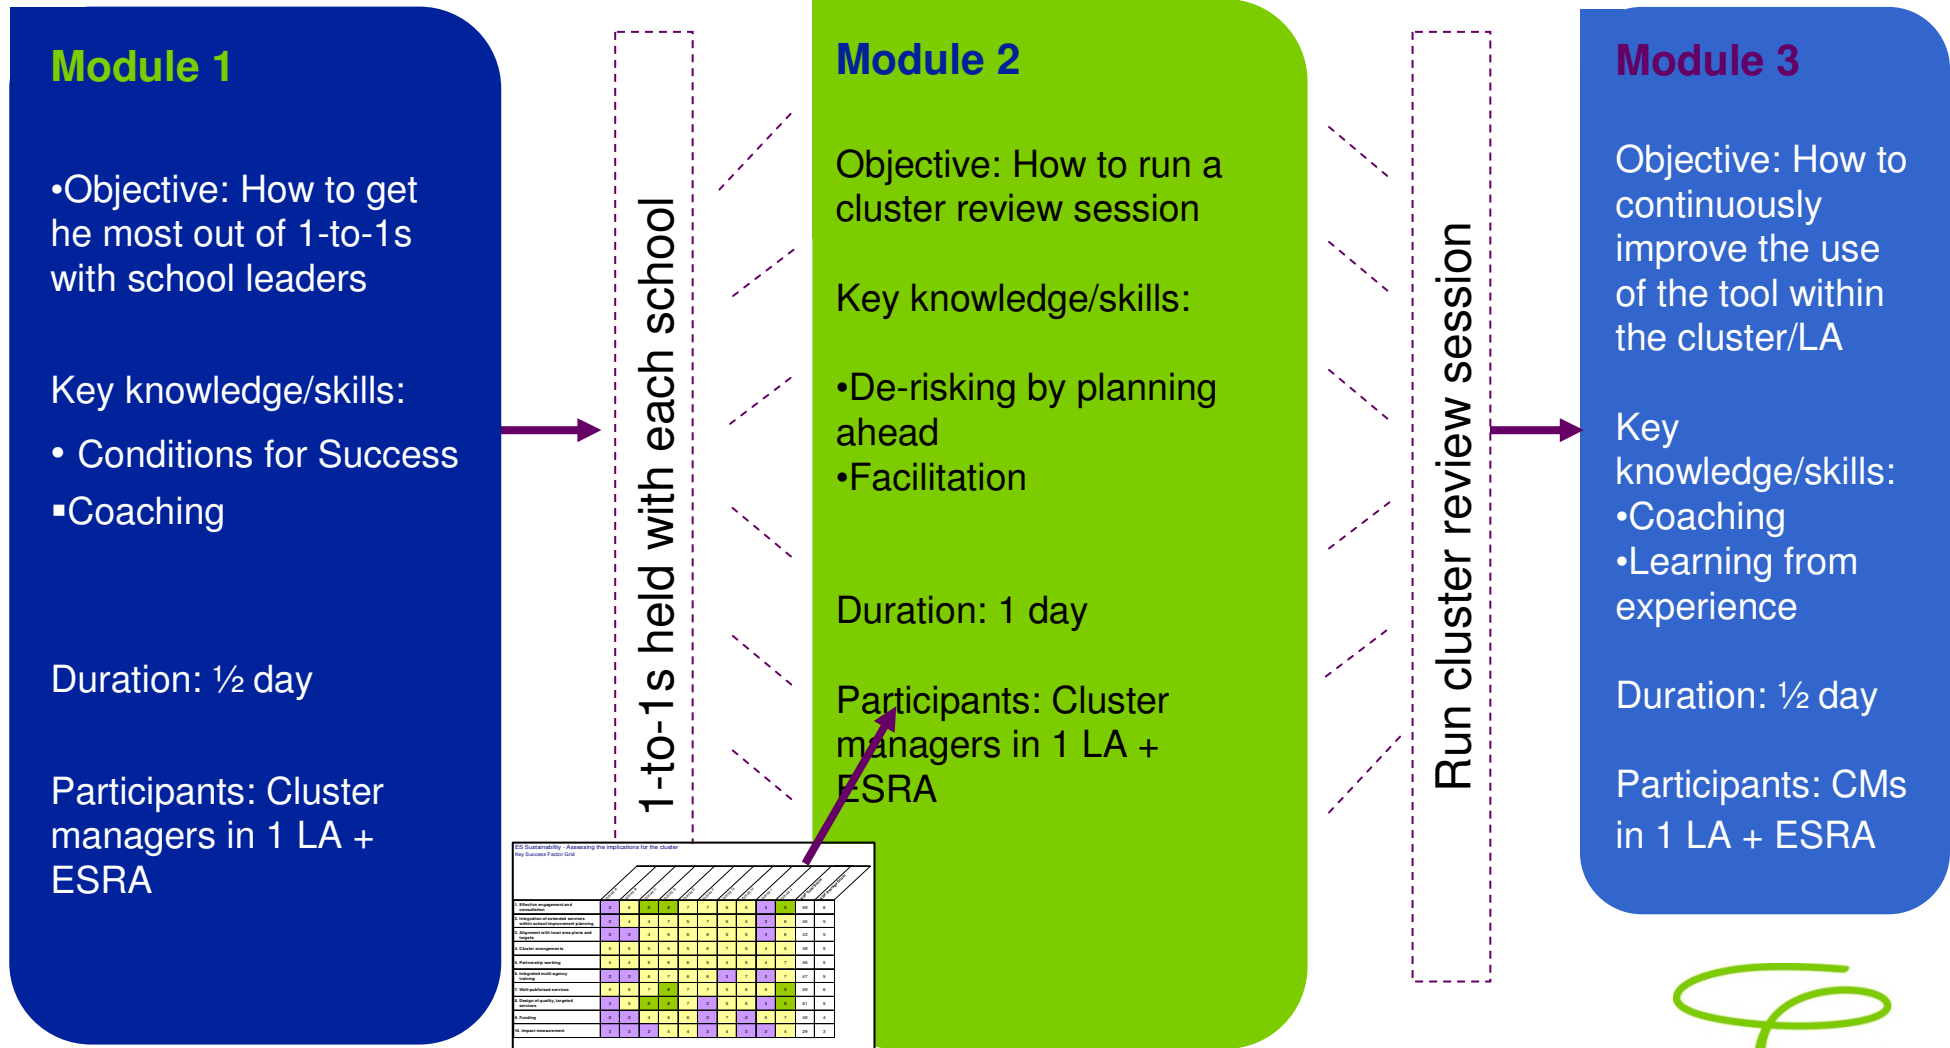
Module 1

•Objective: How to get he most out of 1-to-1s with school leaders

Key knowledge/skills:

• Conditions for Success

▪Coaching

Duration: ½ day

Participants: Cluster managers in 1 LA + ESRA

1-to-1s held with each school

ES Sustainability - Assessing the implications for the cluster
Key Success Factor Grid

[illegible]

Module 2

Objective: How to run a cluster review session

Key knowledge/skills:

•De-risking by planning ahead
•Facilitation

Duration: 1 day

Participants: Cluster managers in 1 LA + ESRA

Run cluster review session

Module 3

Objective: How to continuously improve the use of the tool within the cluster/LA

Key knowledge/skills:
•Coaching
•Learning from experience

Duration: ½ day

Participants: CMs in 1 LA + ESRA